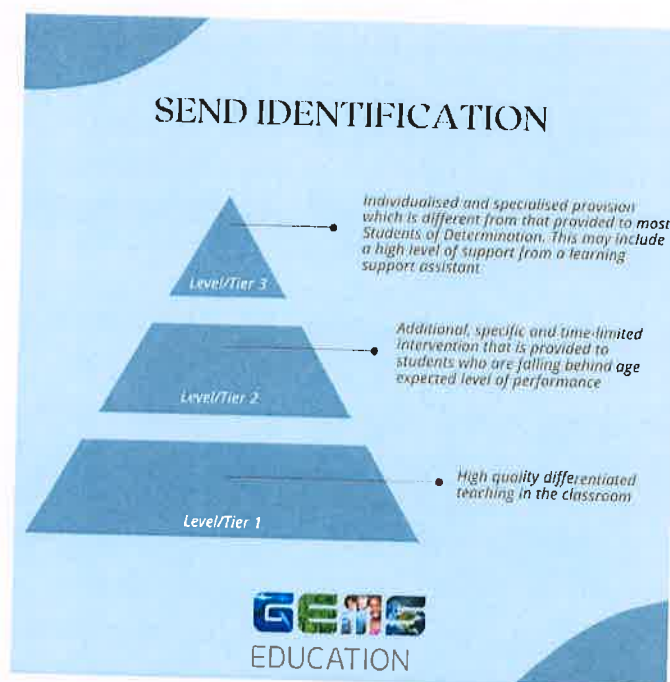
SEND IDENTIFICATION

Level/Tier 3

Individualised and specialised provision which is different from that provided to most Students of Determination. This may include a high level of support from a learning support assistant

Level/Tier 2

Additional, specific and time-limited intervention that is provided to students who are falling behind age expected level of performance

Level/Tier 1

High quality differentiated teaching in the classroom

GEMS
EDUCATION